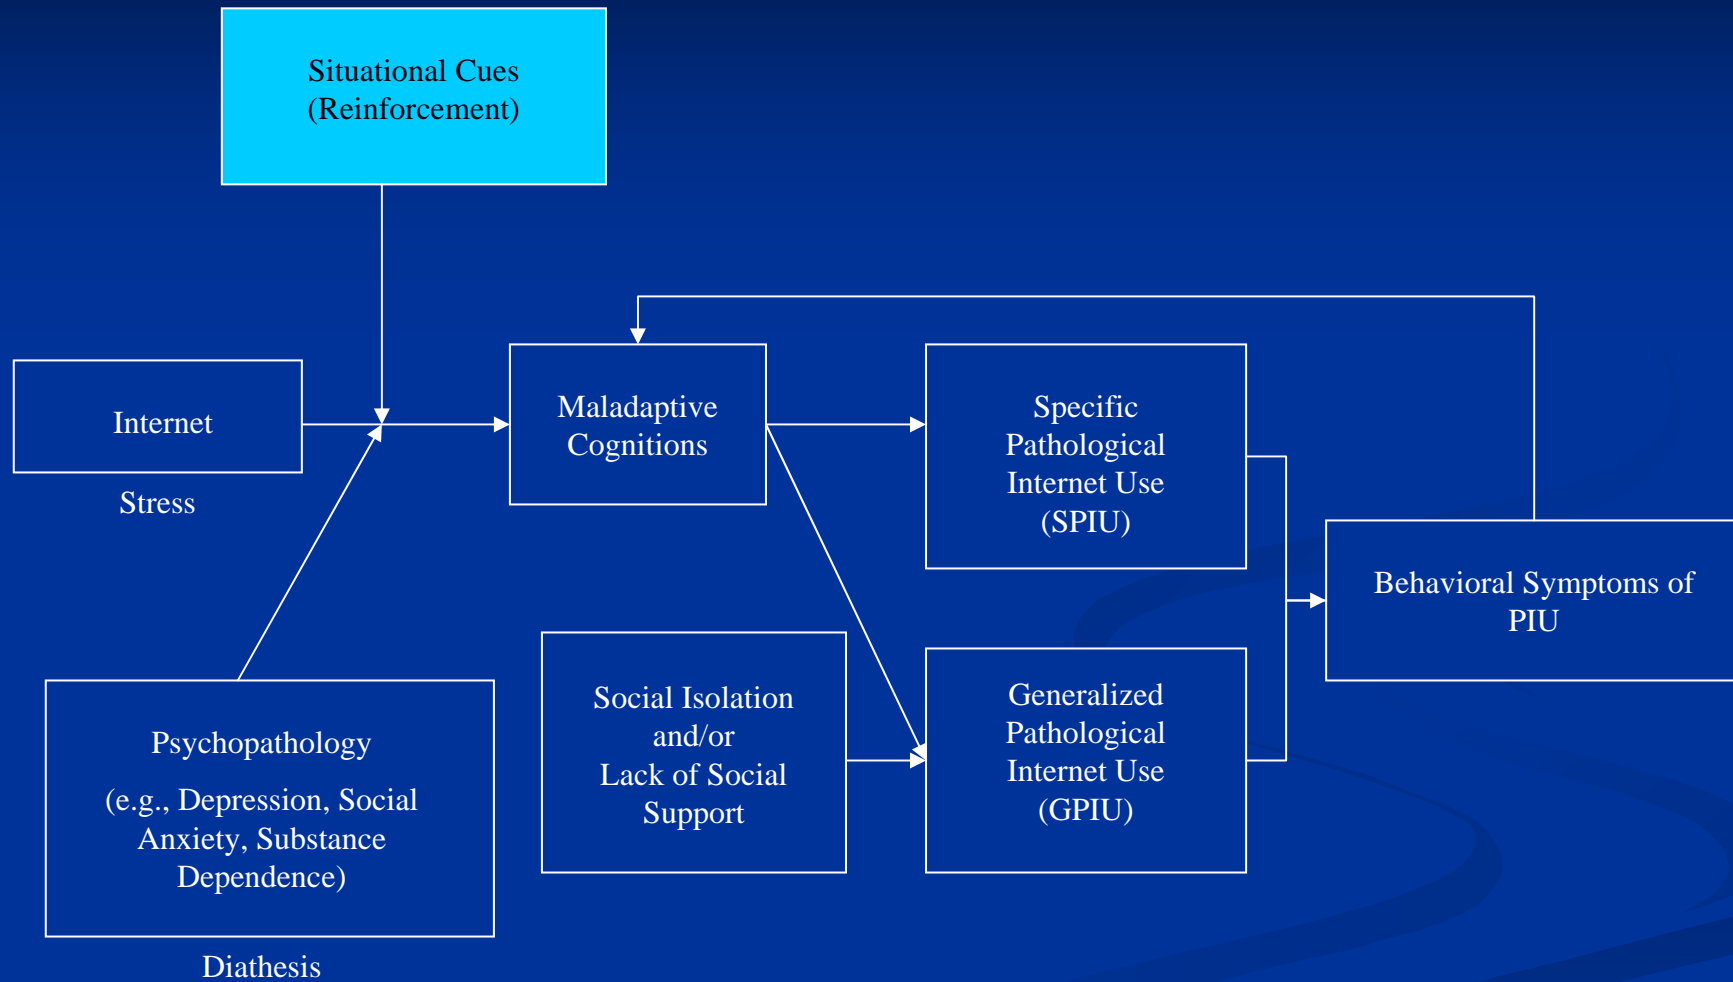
Situational Cues
(Reinforcement)

Internet

Stress

Maladaptive Cognitions

Specific Pathological Internet Use (SPIU)

Behavioral Symptoms of PIU

Psychopathology

(e.g., Depression, Social Anxiety, Substance Dependence)

Diathesis

Social Isolation and/or Lack of Social Support

Generalized Pathological Internet Use (GPIU)